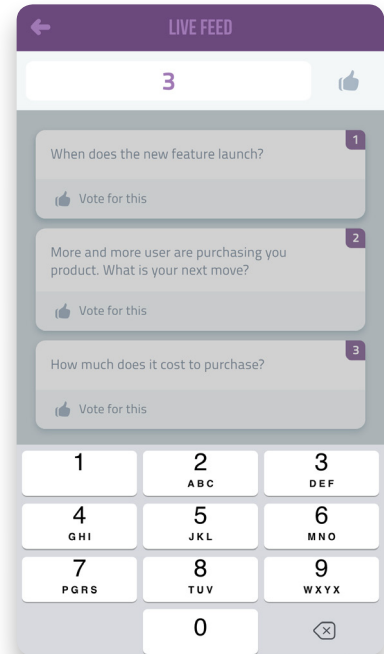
LIVE FEED

3

1
When does the new feature launch?

Vote for this

2
More and more user are purchasing you product. What is your next move?

Vote for this

3
How much does it cost to purchase?

Vote for this

1
2 ABC
3 DEF
4 GHI
5 JKL
6 MNO
7 PGRS
8 TUV
9 WXYX
0